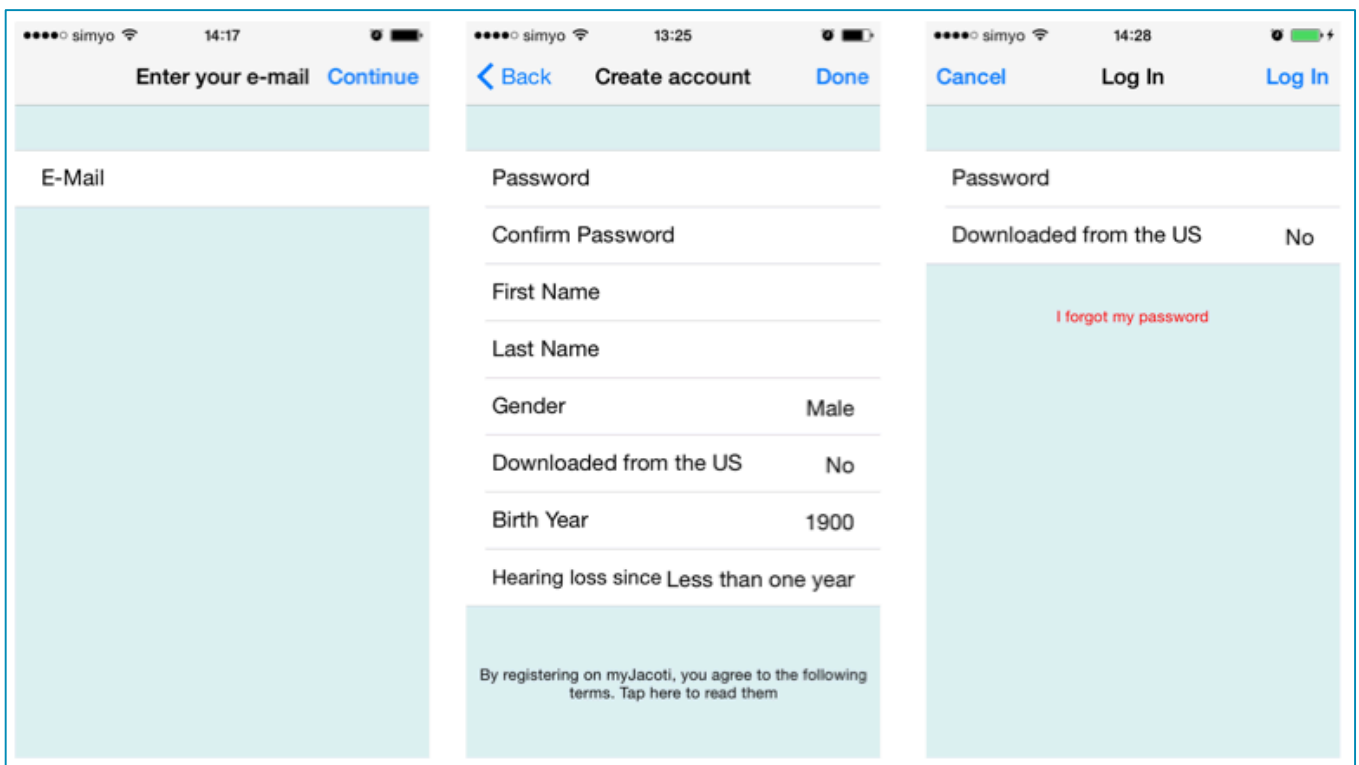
●●●●○ simyo 14:17

Enter your e-mail Continue

E-Mail

●●●●○ simyo 13:25

Back Create account Done

Password

Confirm Password

First Name

Last Name

Gender Male

Downloaded from the US No

Birth Year 1900

Hearing loss since Less than one year

By registering on myJacoti, you agree to the following terms. Tap here to read them

●●●●○ simyo 14:28

Cancel Log In Log In

Password

Downloaded from the US No

I forgot my password